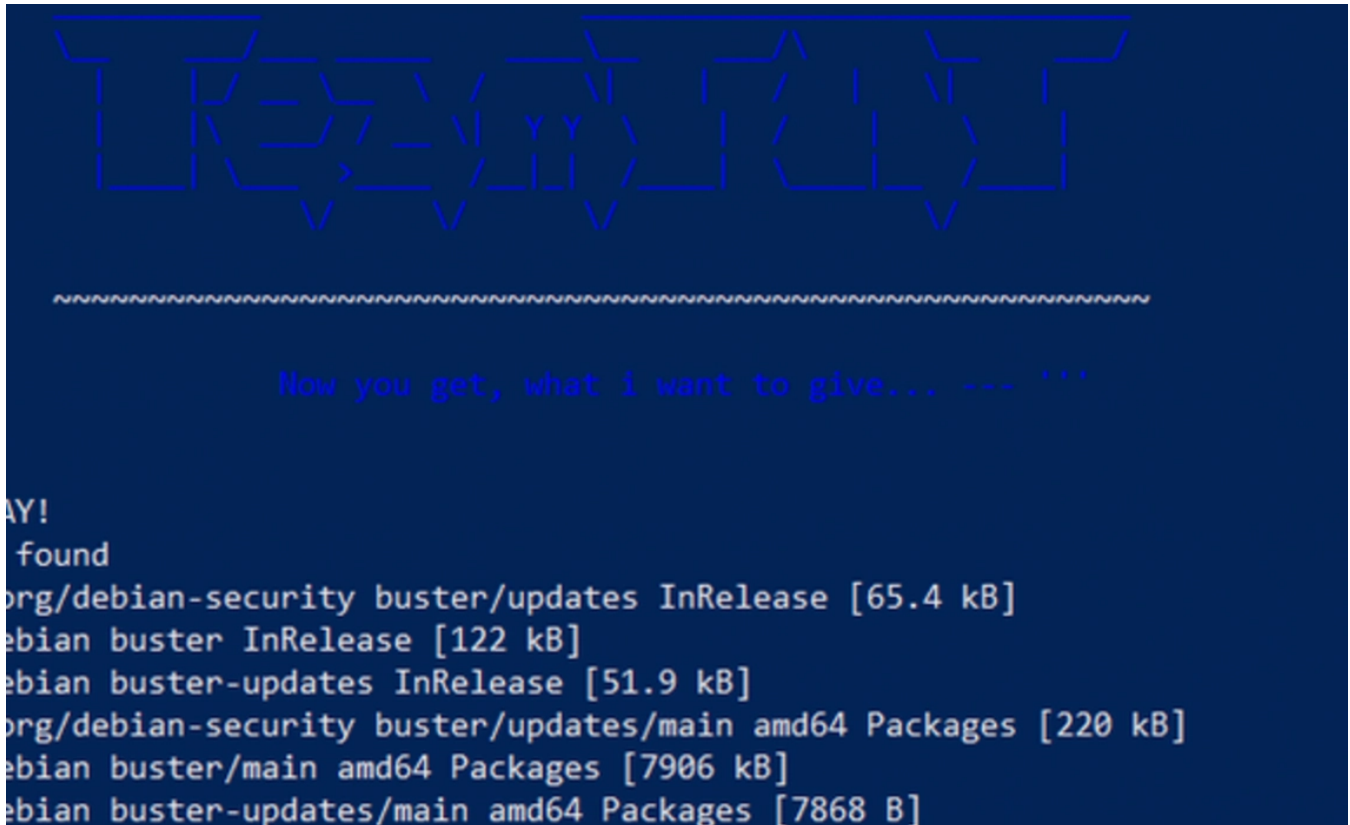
~~~~~~~~~~~~~~~~~~~~~~~~~~~~~~~~~~~~~~~~~~~~~~~~~~~~~~~~~~~~~~~~~~~~~~

Now you get, what i want to give... --- '''

AY!
found
org/debian-security buster/updates InRelease [65.4 kB]
ebian buster InRelease [122 kB]
ebian buster-updates InRelease [51.9 kB]
org/debian-security buster/updates/main amd64 Packages [220 kB]
ebian buster/main amd64 Packages [7906 kB]
ebian buster-updates/main amd64 Packages [7868 B]